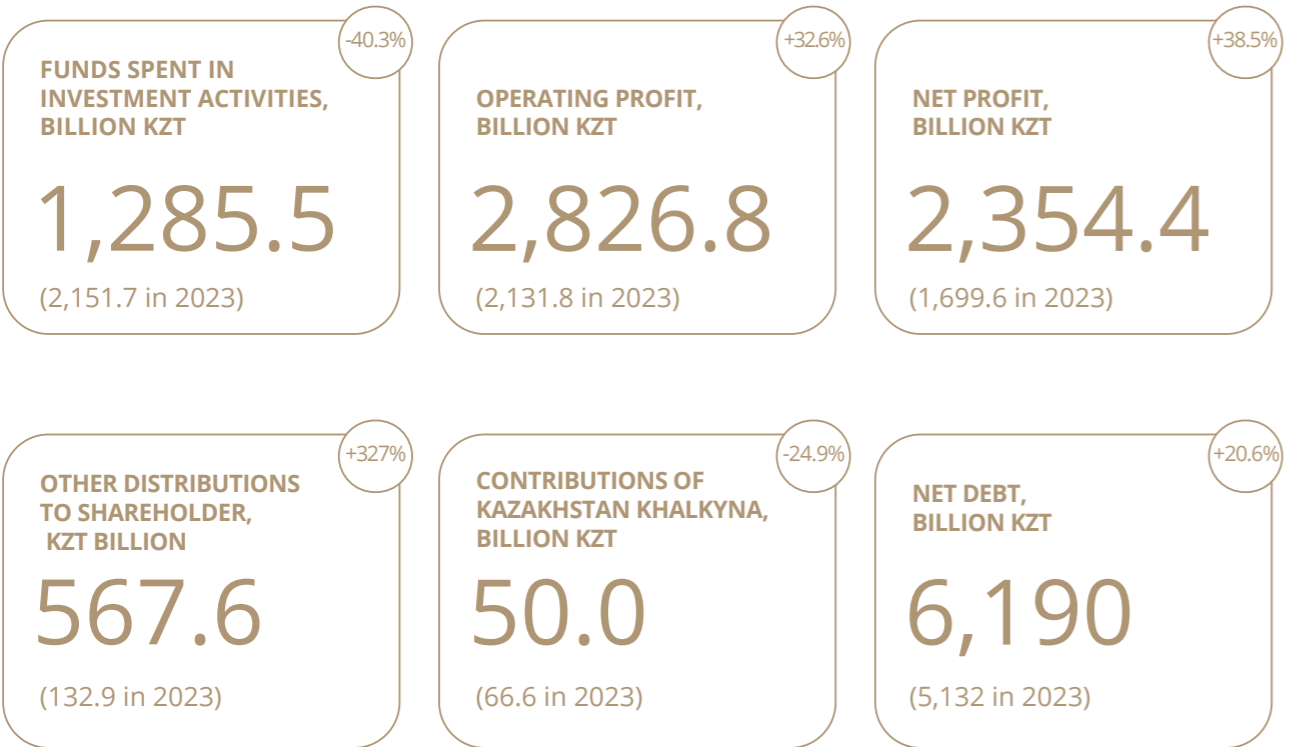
-40.3%

FUNDS SPENT IN INVESTMENT ACTIVITIES, BILLION KZT

1,285.5

(2,151.7 in 2023)

+32.6%

OPERATING PROFIT, BILLION KZT

2,826.8

(2,131.8 in 2023)

+38.5%

NET PROFIT, BILLION KZT

2,354.4

(1,699.6 in 2023)

+327%

OTHER DISTRIBUTIONS TO SHAREHOLDER, KZT BILLION

567.6

(132.9 in 2023)

-24.9%

CONTRIBUTIONS OF KAZAKHSTAN KHALKYNA, BILLION KZT

50.0

(66.6 in 2023)

+20.6%

NET DEBT, BILLION KZT

6,190

(5,132 in 2023)